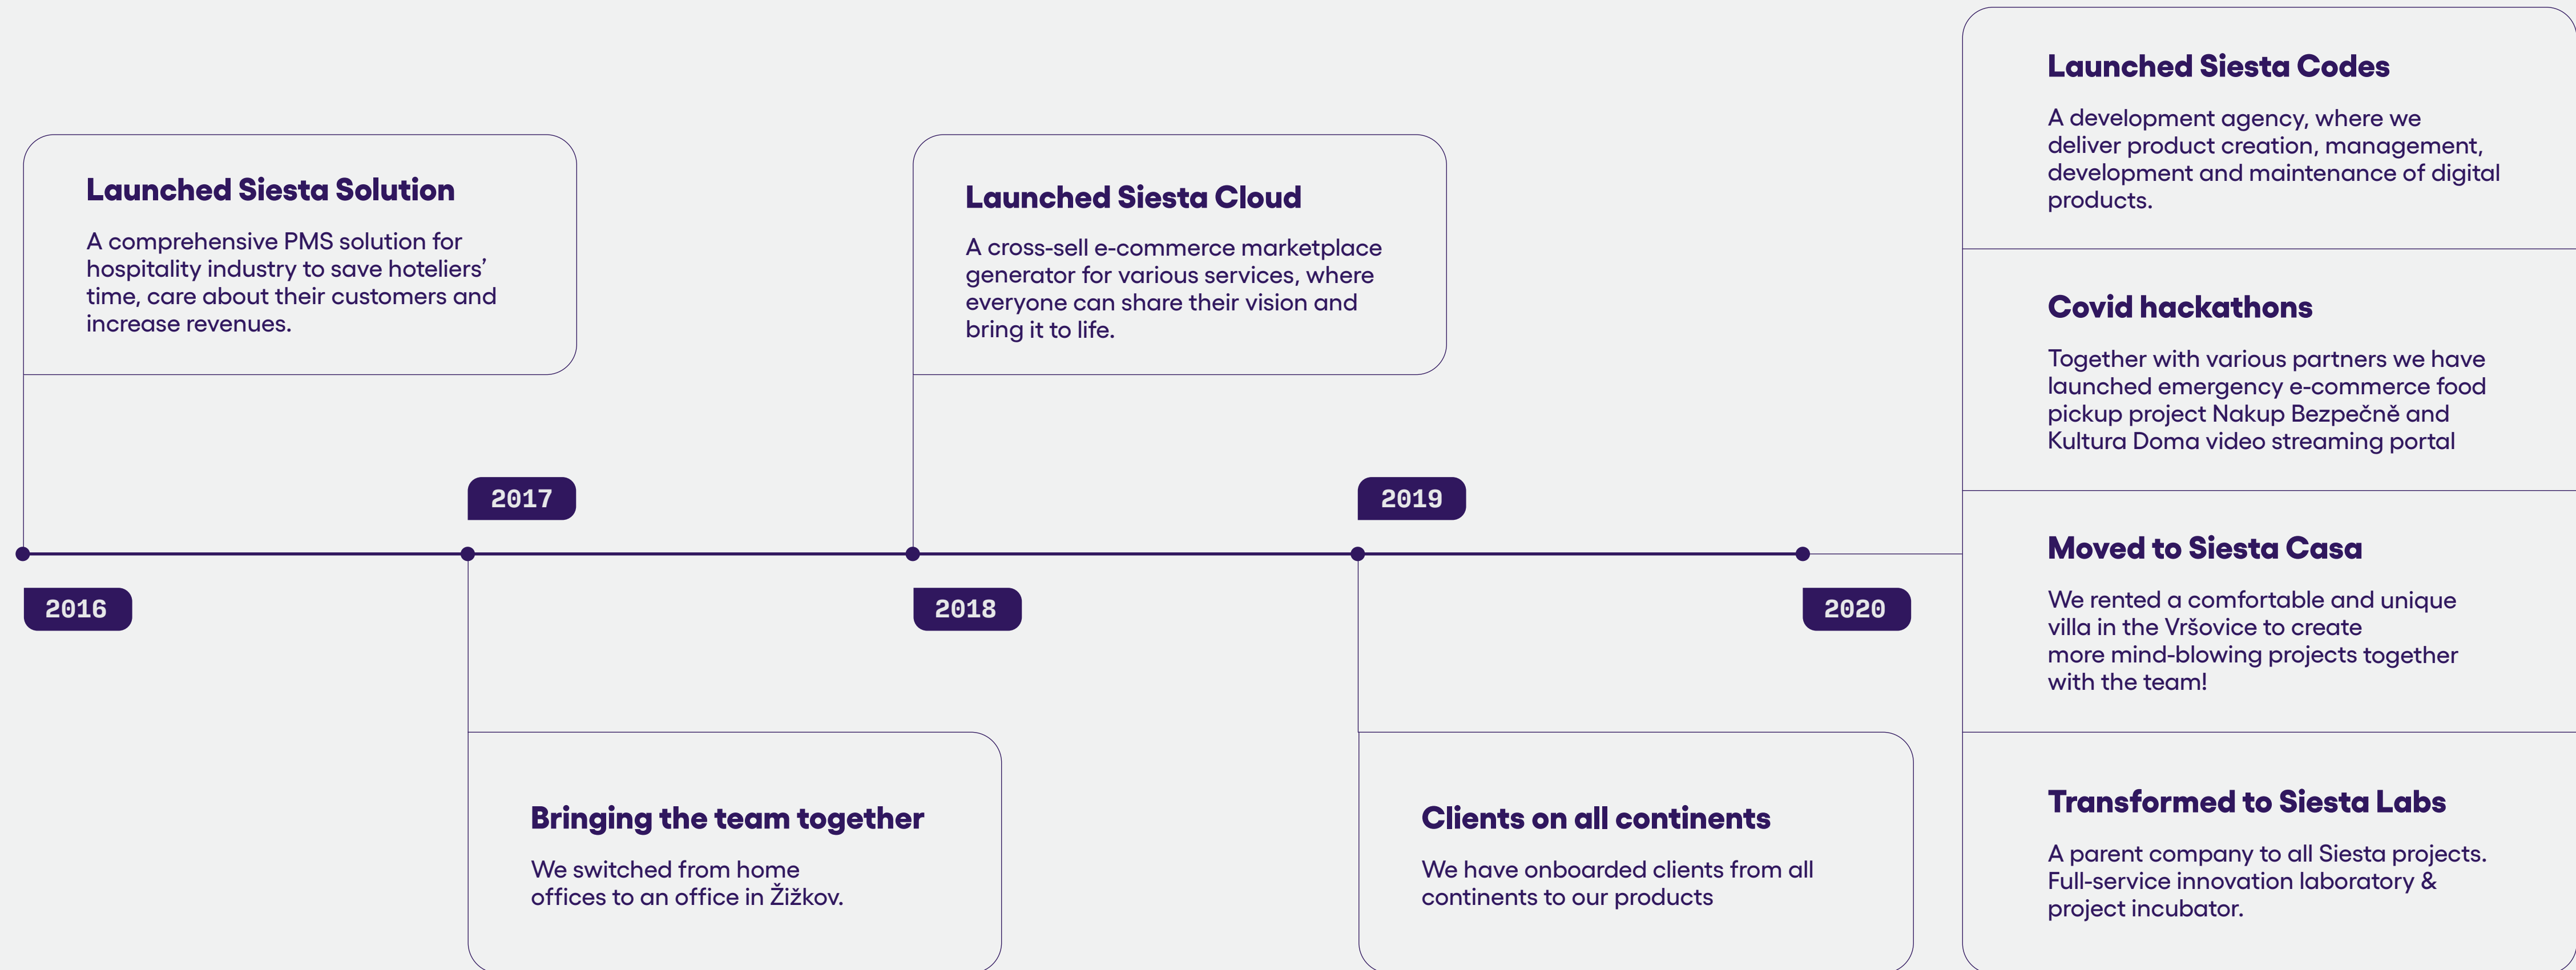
Launched Siesta Solution

A comprehensive PMS solution for hospitality industry to save hoteliers' time, care about their customers and increase revenues.

2016

2017

Bringing the team together

We switched from home offices to an office in Žižkov.

Launched Siesta Cloud

A cross-sell e-commerce marketplace generator for various services, where everyone can share their vision and bring it to life.

2018

2019

Clients on all continents

We have onboarded clients from all continents to our products

2020

Launched Siesta Codes

A development agency, where we deliver product creation, management, development and maintenance of digital products.

Covid hackathons

Together with various partners we have launched emergency e-commerce food pickup project Nakup Bezpečně and Kultura Doma video streaming portal

Moved to Siesta Casa

We rented a comfortable and unique villa in the Vršovice to create more mind-blowing projects together with the team!

Transformed to Siesta Labs

A parent company to all Siesta projects. Full-service innovation laboratory & project incubator.